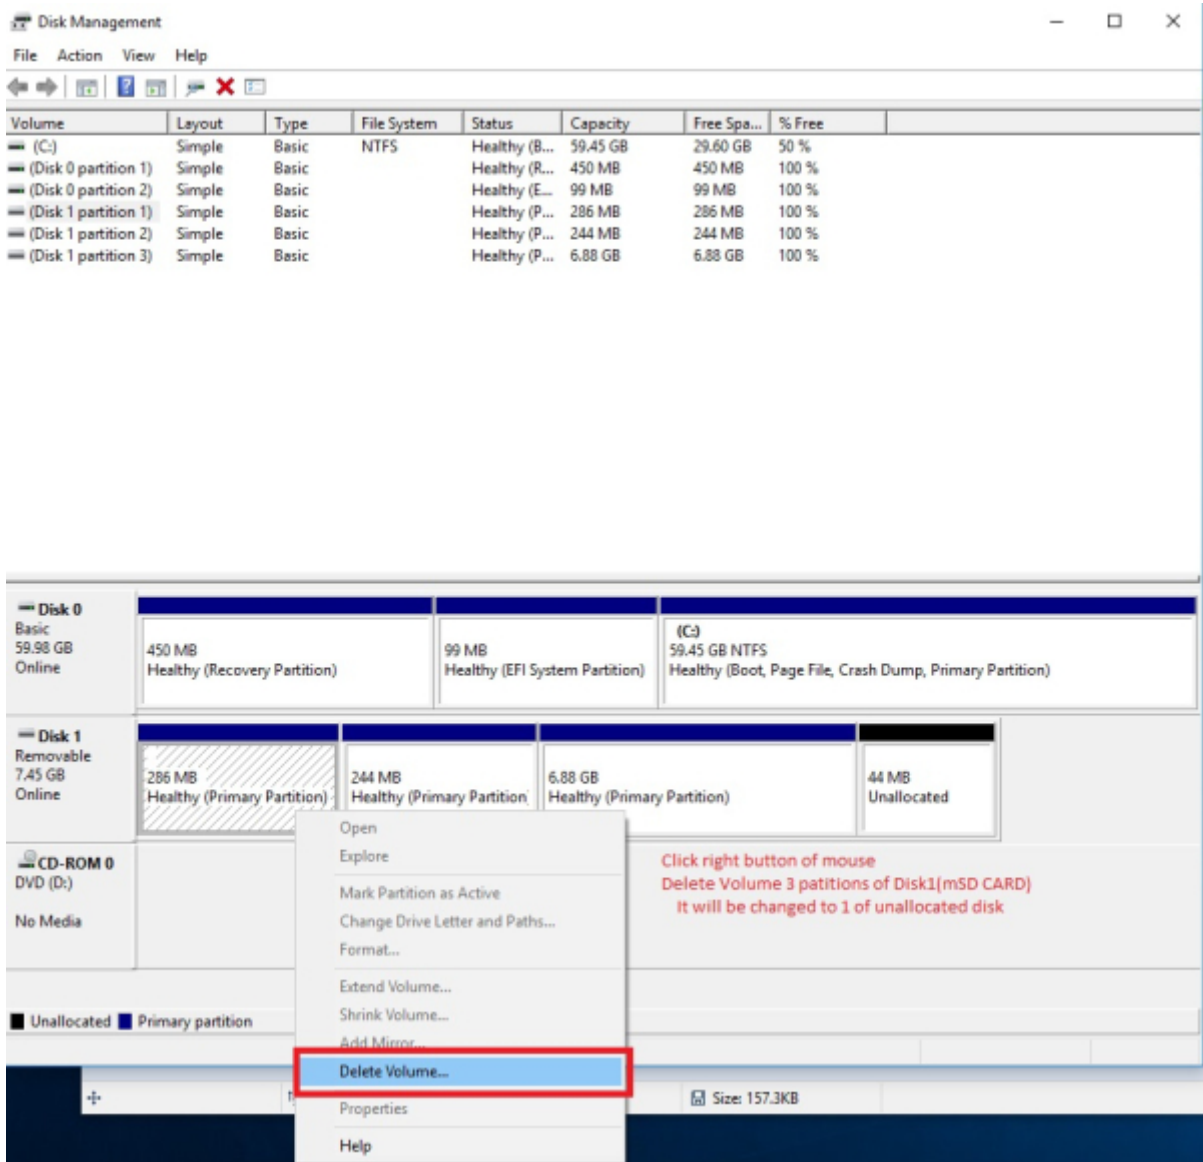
Disk Management

File Action View Help

| Volume | Layout | Type | File System | Status | Capacity | Free Spa... | % Free |
|---|---|---|---|---|---|---|---|
| (C:) | Simple | Basic | NTFS | Healthy (B... | 59.45 GB | 29.60 GB | 50 % |
| (Disk 0 partition 1) | Simple | Basic | | Healthy (R... | 450 MB | 450 MB | 100 % |
| (Disk 0 partition 2) | Simple | Basic | | Healthy (E... | 99 MB | 99 MB | 100 % |
| (Disk 1 partition 1) | Simple | Basic | | Healthy (P... | 286 MB | 286 MB | 100 % |
| (Disk 1 partition 2) | Simple | Basic | | Healthy (P... | 244 MB | 244 MB | 100 % |
| (Disk 1 partition 3) | Simple | Basic | | Healthy (P... | 6.88 GB | 6.88 GB | 100 % |

Disk 0
Basic
59.98 GB
Online

450 MB
Healthy (Recovery Partition)

99 MB
Healthy (EFI System Partition)

(C:)
59.45 GB NTFS
Healthy (Boot, Page File, Crash Dump, Primary Partition)

Disk 1
Removable
7.45 GB
Online

286 MB
Healthy (Primary Partition)

244 MB
Healthy (Primary Partition

6.88 GB
Healthy (Primary Partition)

44 MB
Unallocated

CD-ROM 0
DVD (D:)

No Media

Open
Explore
Mark Partition as Active
Change Drive Letter and Paths...
Format...
Extend Volume...
Shrink Volume...
Add Mirror...
Delete Volume...
Properties
Help

Click right button of mouse
Delete Volume 3 patitions of Disk1(mSD CARD)
It will be changed to 1 of unallocated disk

Unallocated Primary partition

Size: 157.3KB